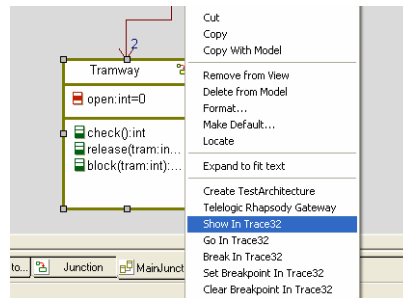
2
Tramway
open:int=0
check():int
release(tram:in...
block(tram:int):...

Cut
Copy
Copy With Model
Remove from View
Delete from Model
Format...
Make Default...
Locate
Expand to fit text
Create TestArchitecture
Telelogic Rhapsody Gateway
Show In Trace32
Go In Trace32
Break In Trace32
Set Breakpoint In Trace32
Clear Breakpoint In Trace32

to...
Junction
MainJunct